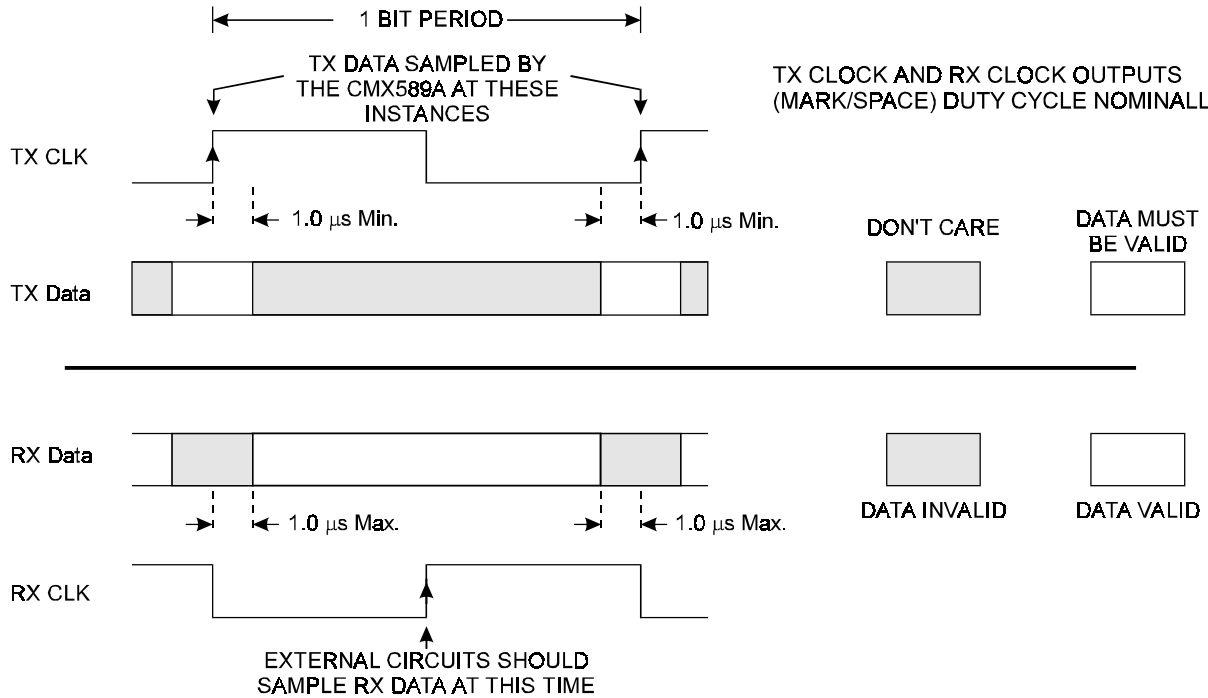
1 BIT PERIOD

TX DATA SAMPLED BY THE CMX589A AT THESE INSTANCES

TX CLOCK AND RX CLOCK OUTPUTS (MARK/SPACE) DUTY CYCLE NOMINALL

TX CLK

1.0 μs Min.

1.0 μs Min.

DON'T CARE

DATA MUST BE VALID

TX Data

RX Data

1.0 μs Max.

1.0 μs Max.

DATA INVALID

DATA VALID

RX CLK

EXTERNAL CIRCUITS SHOULD SAMPLE RX DATA AT THIS TIME